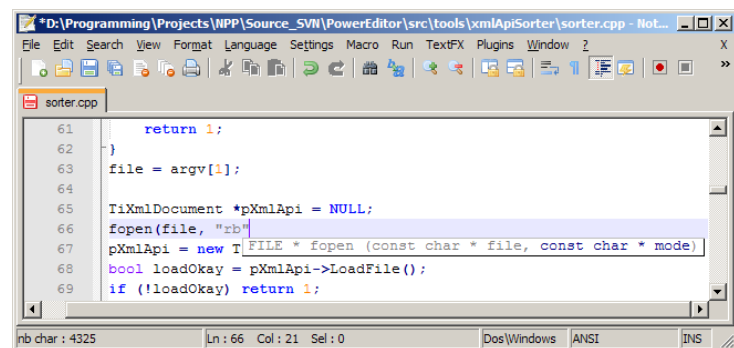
*D:\Programming\Projects\NPP\Source_SVN\PowerEditor\src\tools\xmlApiSorter\sorter.cpp - Not...

File Edit Search View Format Language Settings Macro Run TextFX Plugins Window ? X

sorter.cpp

61 return 1;
62 }
63 file = argv[1];
64
65 TiXmlDocument *pXmlApi = NULL;
66 fopen(file, "rb"
67 pXmlApi = new T FILE * fopen (const char * file, const char * mode)
68 bool loadOkay = pXmlApi->LoadFile();
69 if (!loadOkay) return 1;

nb char : 4325 | Ln : 66 Col : 21 Sel : 0 | Dos\Windows | ANSI | INS